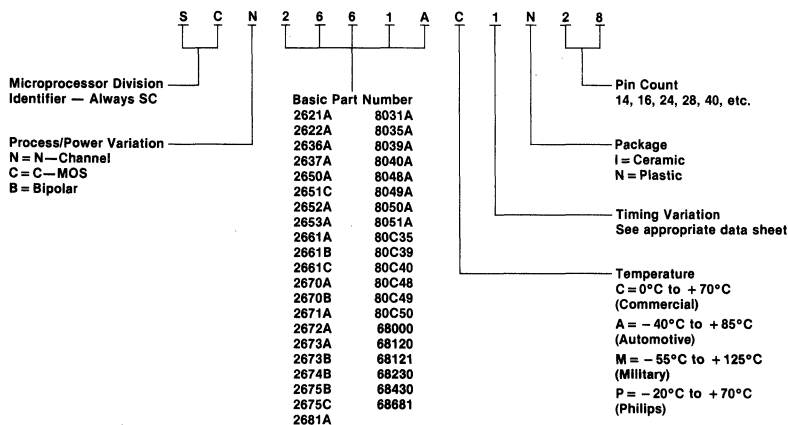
S C N 2 6 6 1 A C 1 N 2 8

Microprocessor Division Identifier — Always SC

Process/Power Variation
N = N—Channel
C = C—MOS
B = Bipolar

Basic Part Number

| | |
|---|---|
| 2621A | 8031A |
| 2622A | 8035A |
| 2636A | 8039A |
| 2637A | 8040A |
| 2650A | 8048A |
| 2651C | 8049A |
| 2652A | 8050A |
| 2653A | 8051A |
| 2661A | 80C35 |
| 2661B | 80C39 |
| 2661C | 80C40 |
| 2670A | 80C48 |
| 2670B | 80C49 |
| 2671A | 80C50 |
| 2672A | 68000 |
| 2673A | 68120 |
| 2673B | 68121 |
| 2674B | 68230 |
| 2675B | 68430 |
| 2675C | 68681 |
| 2681A | |

Pin Count
14, 16, 24, 28, 40, etc.

Package
I = Ceramic
N = Plastic

Timing Variation
See appropriate data sheet

Temperature
C = 0°C to +70°C (Commercial)
A = −40°C to +85°C (Automotive)
M = −55°C to +125°C (Military)
P = −20°C to +70°C (Philips)